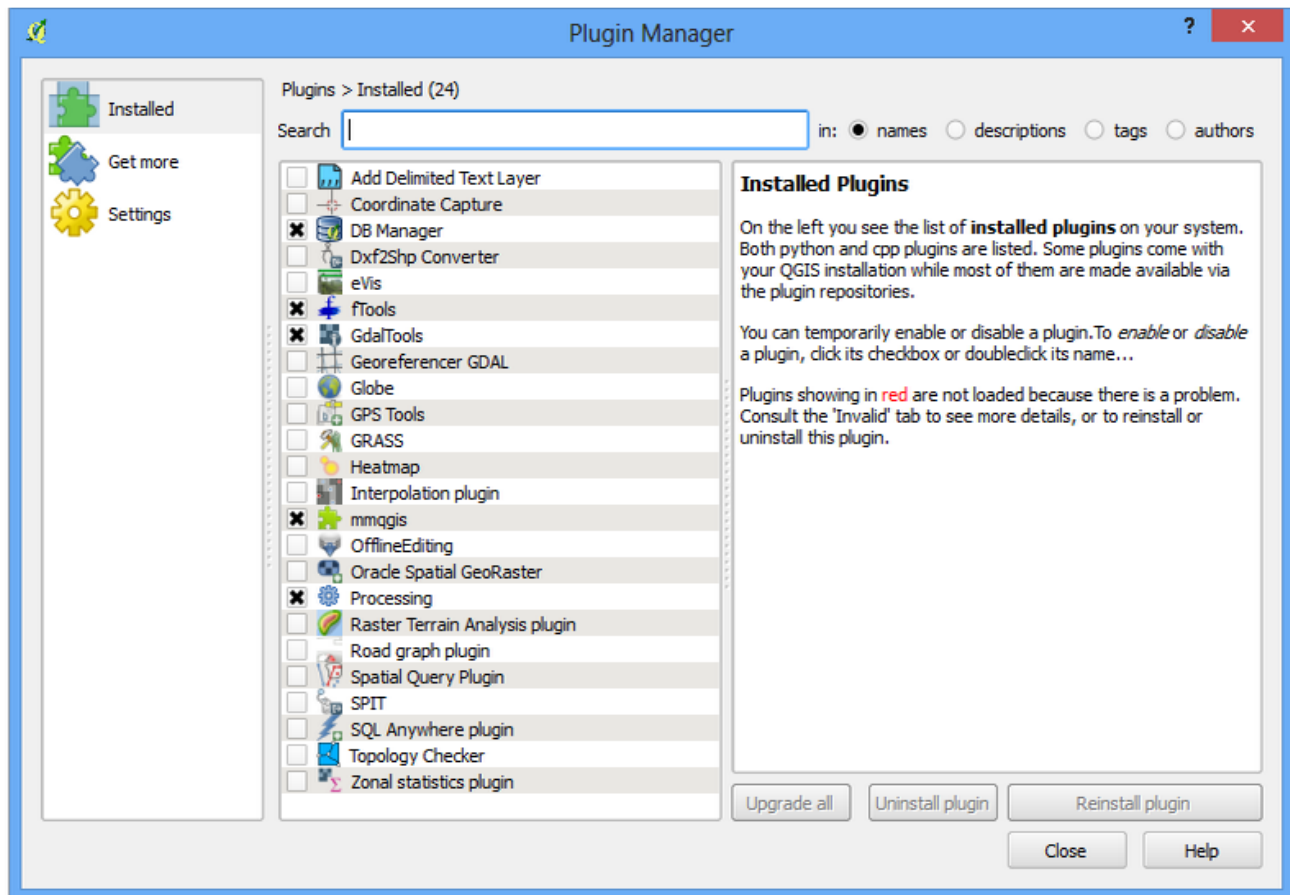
Plugin Manager

?

✕

Installed

Get more

Settings

Plugins > Installed (24)

Search

in: names descriptions tags authors

Add Delimited Text Layer
Coordinate Capture
DB Manager
Dxf2Shp Converter
eVis
fTools
GdalTools
Georeferencer GDAL
Globe
GPS Tools
GRASS
Heatmap
Interpolation plugin
mmqgis
OfflineEditing
Oracle Spatial GeoRaster
Processing
Raster Terrain Analysis plugin
Road graph plugin
Spatial Query Plugin
SPIT
SQL Anywhere plugin
Topology Checker
Zonal statistics plugin

Installed Plugins

On the left you see the list of installed plugins on your system. Both python and cpp plugins are listed. Some plugins come with your QGIS installation while most of them are made available via the plugin repositories.

You can temporarily enable or disable a plugin.To enable or disable a plugin, click its checkbox or doubleclick its name...

Plugins showing in red are not loaded because there is a problem. Consult the 'Invalid' tab to see more details, or to reinstall or uninstall this plugin.

Upgrade all

Uninstall plugin

Reinstall plugin

Close

Help